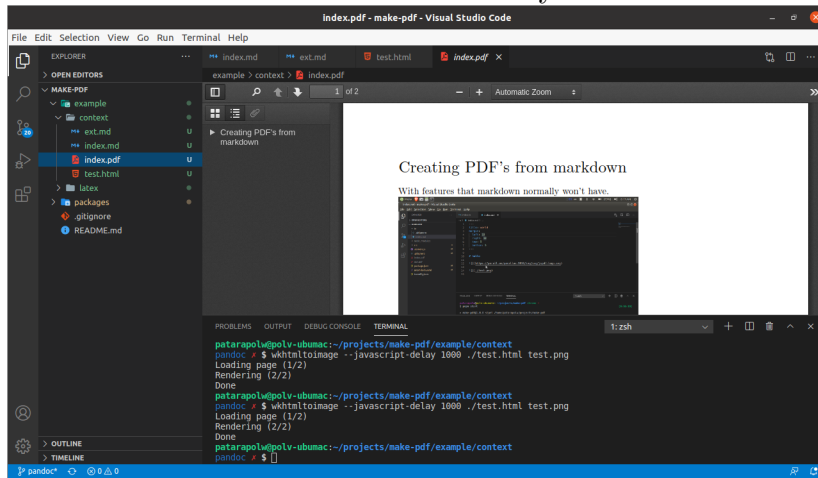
index.pdf - make-pdf - Visual Studio Code

File Edit Selection View Go Run Terminal Help

EXPLORER ···
> OPEN EDITORS
∨ MAKE-PDF
∨ example
∨ context
ext.md U
index.md U
index.pdf U
test.html U
> latex
> packages
.gitignore
README.md
> OUTLINE
> TIMELINE

index.md | ext.md | test.html | index.pdf ×

example > context > index.pdf

1 of 2 − + Automatic Zoom

▸ Creating PDF's from markdown

Creating PDF's from markdown

With features that markdown normally won't have.

PROBLEMS OUTPUT DEBUG CONSOLE TERMINAL 1: zsh

patarapolw@polv-ubumac:~/projects/make-pdf/example/context
pandoc ✗ $ wkhtmltoimage --javascript-delay 1000 ./test.html test.png
Loading page (1/2)
Rendering (2/2)
Done
patarapolw@polv-ubumac:~/projects/make-pdf/example/context
pandoc ✗ $ wkhtmltoimage --javascript-delay 1000 ./test.html test.png
Loading page (1/2)
Rendering (2/2)
Done
patarapolw@polv-ubumac:~/projects/make-pdf/example/context
pandoc ✗ $

pandoc* ⊗ 0 ⚠ 0